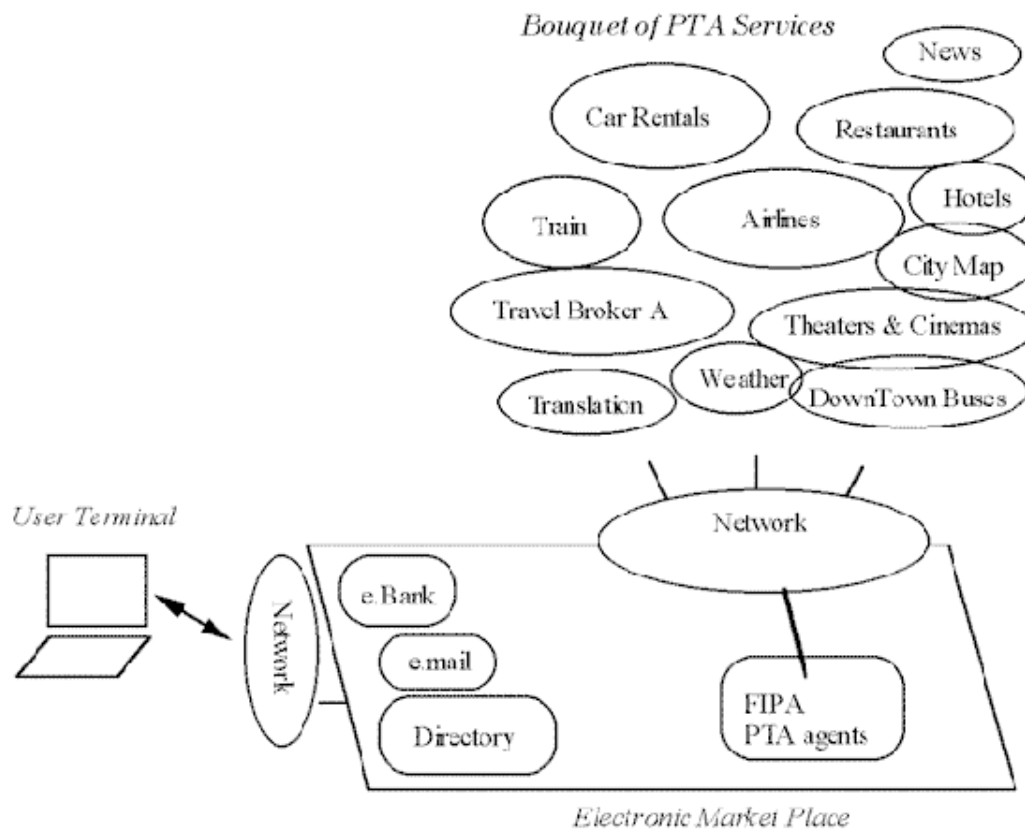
Bouquet of PTA Services

News

Car Rentals

Restaurants

Hotels

Train

Airlines

City Map

Travel Broker A

Theaters & Cinemas

Weather

Translation

DownTown Buses

User Terminal

Network

Network

e.Bank

e.mail

Directory

FIPA
PTA agents

Electronic Market Place